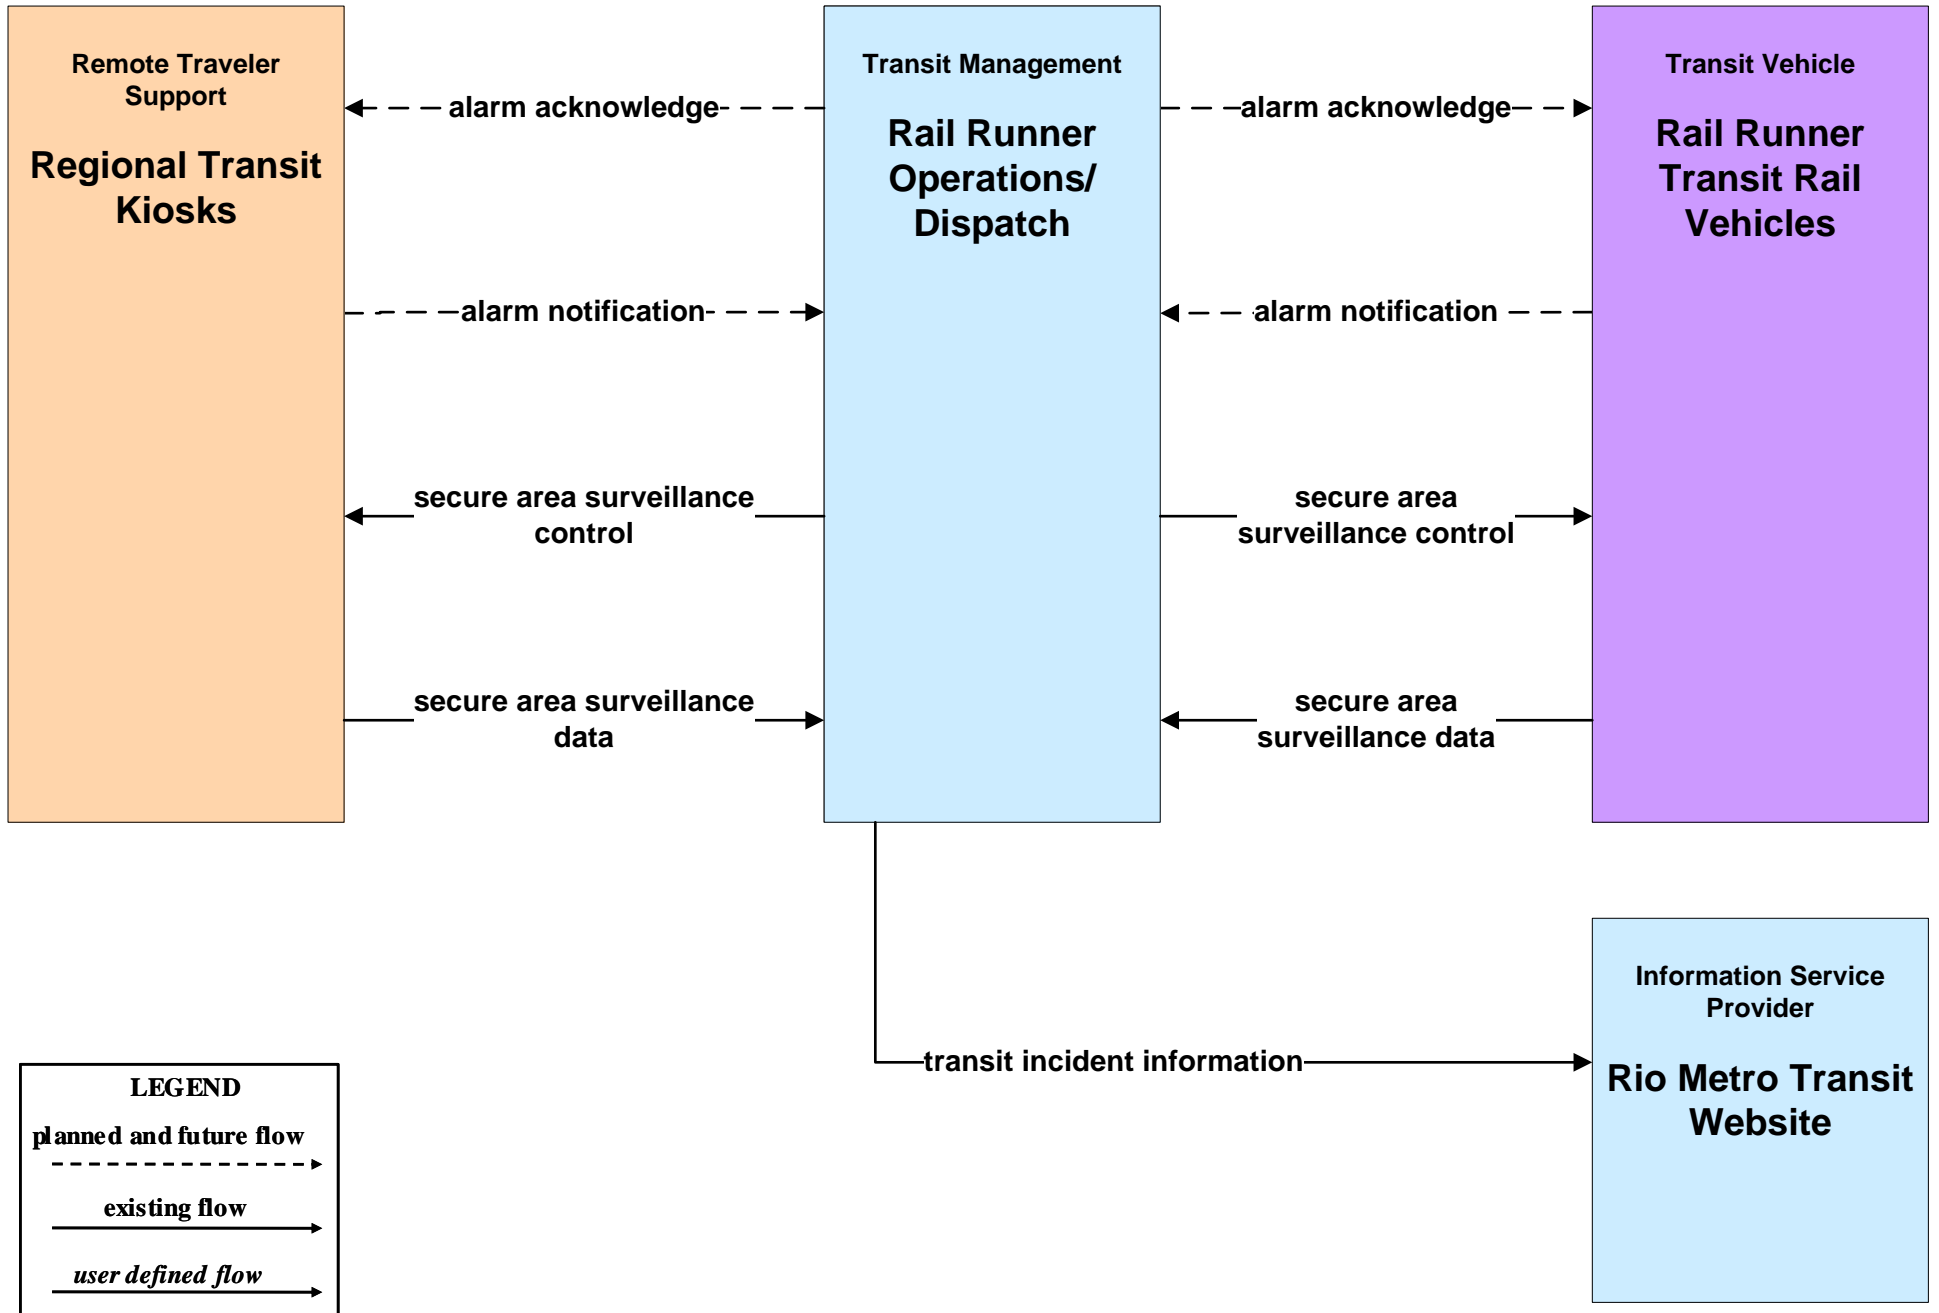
Remote Traveler Support

Regional Transit Kiosks

Transit Management

Rail Runner Operations/ Dispatch

Transit Vehicle

Rail Runner Transit Rail Vehicles

alarm acknowledge

alarm acknowledge

alarm notification

alarm notification

secure area surveillance control

secure area surveillance control

secure area surveillance data

secure area surveillance data

transit incident information

Information Service Provider

Rio Metro Transit Website

LEGEND
planned and future flow
existing flow
*user defined flow*